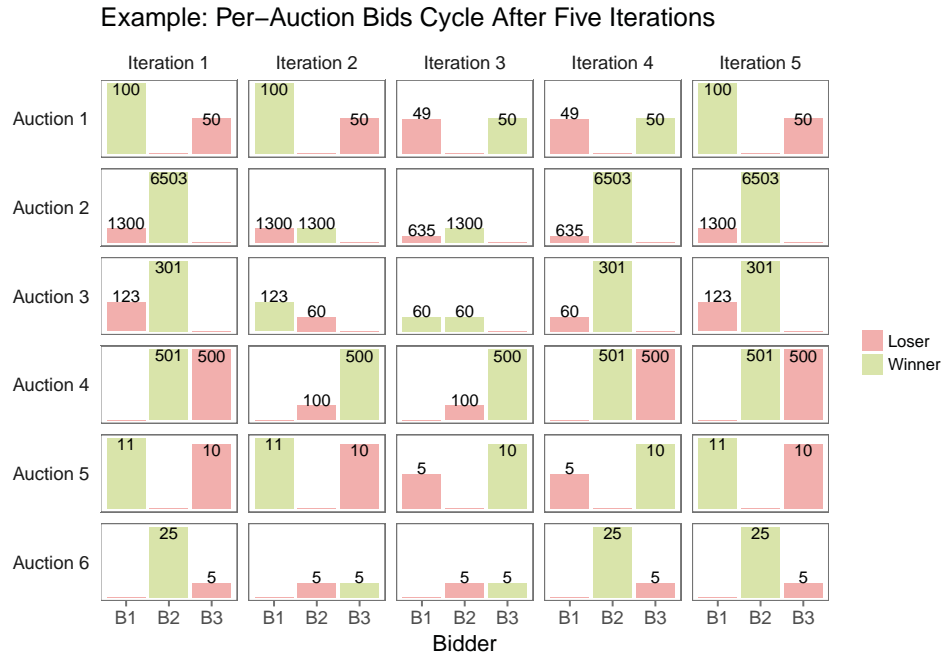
Example: Per−Auction Bids Cycle After Five Iterations

Iteration 1 Iteration 2 Iteration 3 Iteration 4 Iteration 5

Auction 1
100 50
100 50
49 50
49 50
100 50

Auction 2
1300 6503
1300 1300
635 1300
635 6503
1300 6503

Auction 3
123 301
123 60
60 60
60 301
123 301

Auction 4
501 500
100 500
100 500
501 500
501 500

Auction 5
11 10
11 10
5 10
5 10
11 10

Auction 6
25 5
5 5
5 5
25 5
25 5

B1 B2 B3 B1 B2 B3 B1 B2 B3 B1 B2 B3 B1 B2 B3

Bidder

Loser
Winner